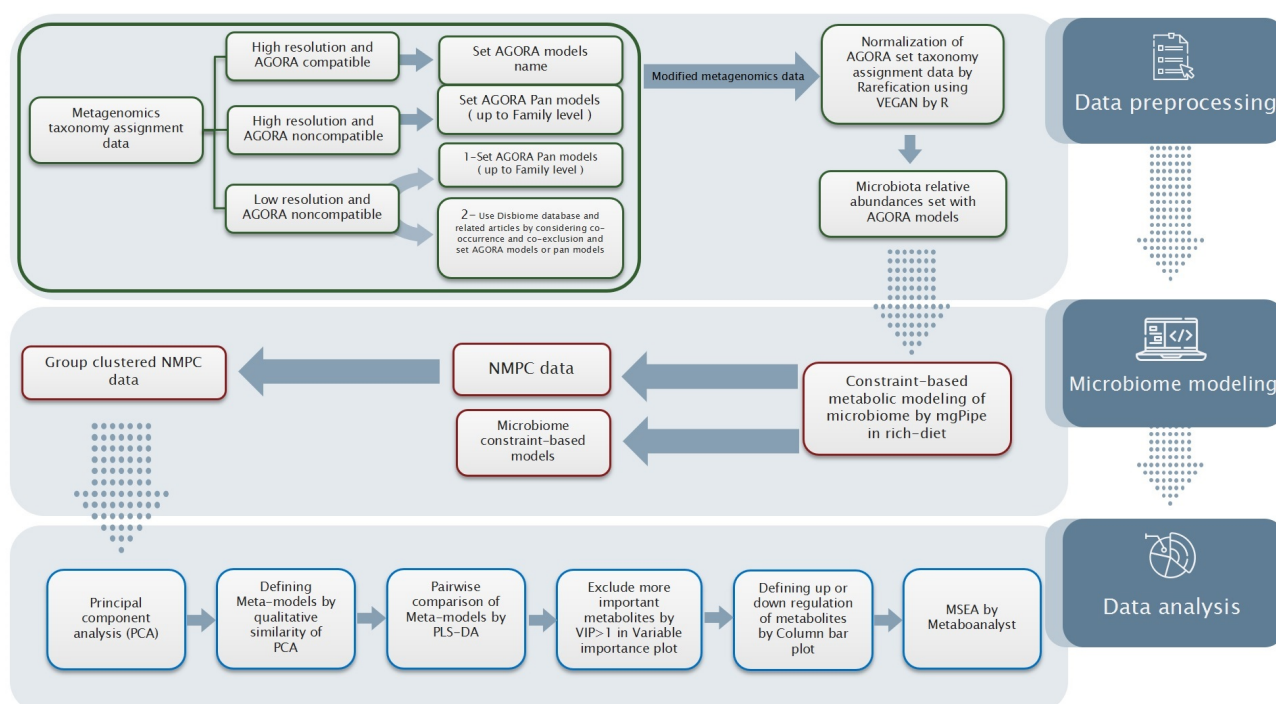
Metagenomics taxonomy assignment data

High resolution and AGORA compatible

Set AGORA models name

High resolution and AGORA noncompatible

Set AGORA Pan models ( up to Family level )

Low resolution and AGORA noncompatible

1-Set AGORA Pan models ( up to Family level )

2- Use Disbiome database and related articles by considering co-occurrence and co-exclusion and set AGORA models or pan models

Modified metagenomics data

Normalization of AGORA set taxonomy assignment data by Rarefication using VEGAN by R

Microbiota relative abundances set with AGORA models

Data preprocessing

Group clustered NMPC data

NMPC data

Constraint-based metabolic modeling of microbiome by mgPipe in rich-diet

Microbiome constraint-based models

Microbiome modeling

Principal component analysis (PCA)

Defining Meta-models by qualitative similarity of PCA

Pairwise comparison of Meta-models by PLS-DA

Exclude more important metabolites by VIP>1 in Variable importance plot

Defining up or down regulation of metabolites by Column bar plot

MSEA by Metaboanalyst

Data analysis